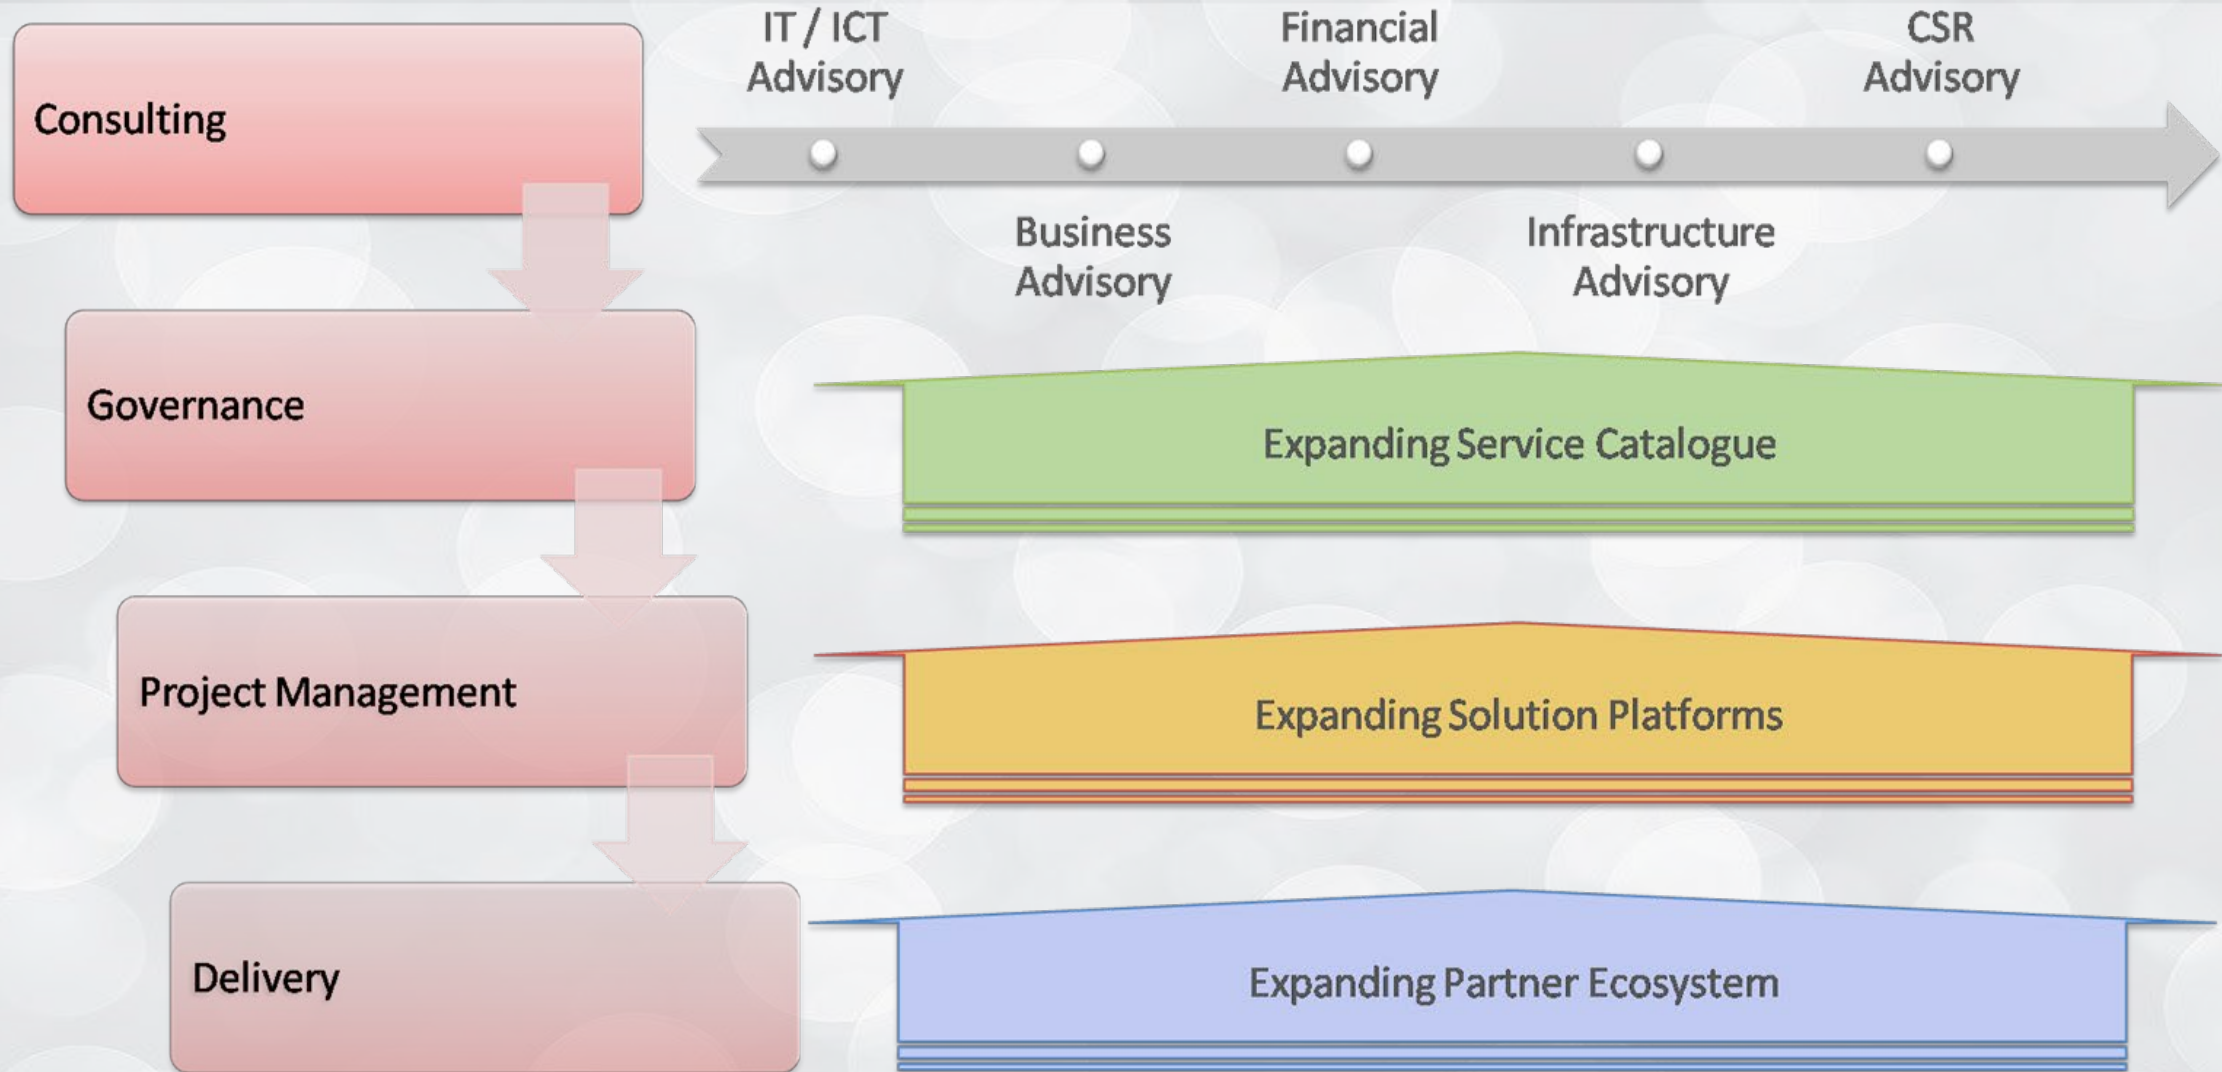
Consulting

Governance

Project Management

Delivery

IT / ICT Advisory

Business Advisory

Financial Advisory

Infrastructure Advisory

CSR Advisory

Expanding Service Catalogue

Expanding Solution Platforms

Expanding Partner Ecosystem